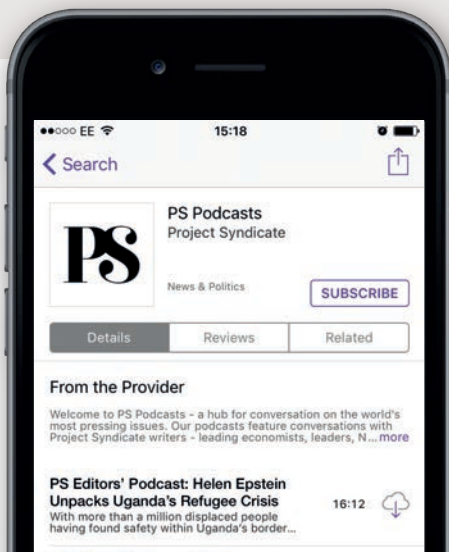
●●○○○ EE 15:18

Search

PS

PS Podcasts
Project Syndicate

News & Politics

SUBSCRIBE

Details | Reviews | Related

From the Provider

Welcome to PS Podcasts - a hub for conversation on the world's most pressing issues. Our podcasts feature conversations with Project Syndicate writers - leading economists, leaders, N... more

PS Editors' Podcast: Helen Epstein Unpacks Uganda's Refugee Crisis
With more than a million displaced people having found safety within Uganda's border...

16:12